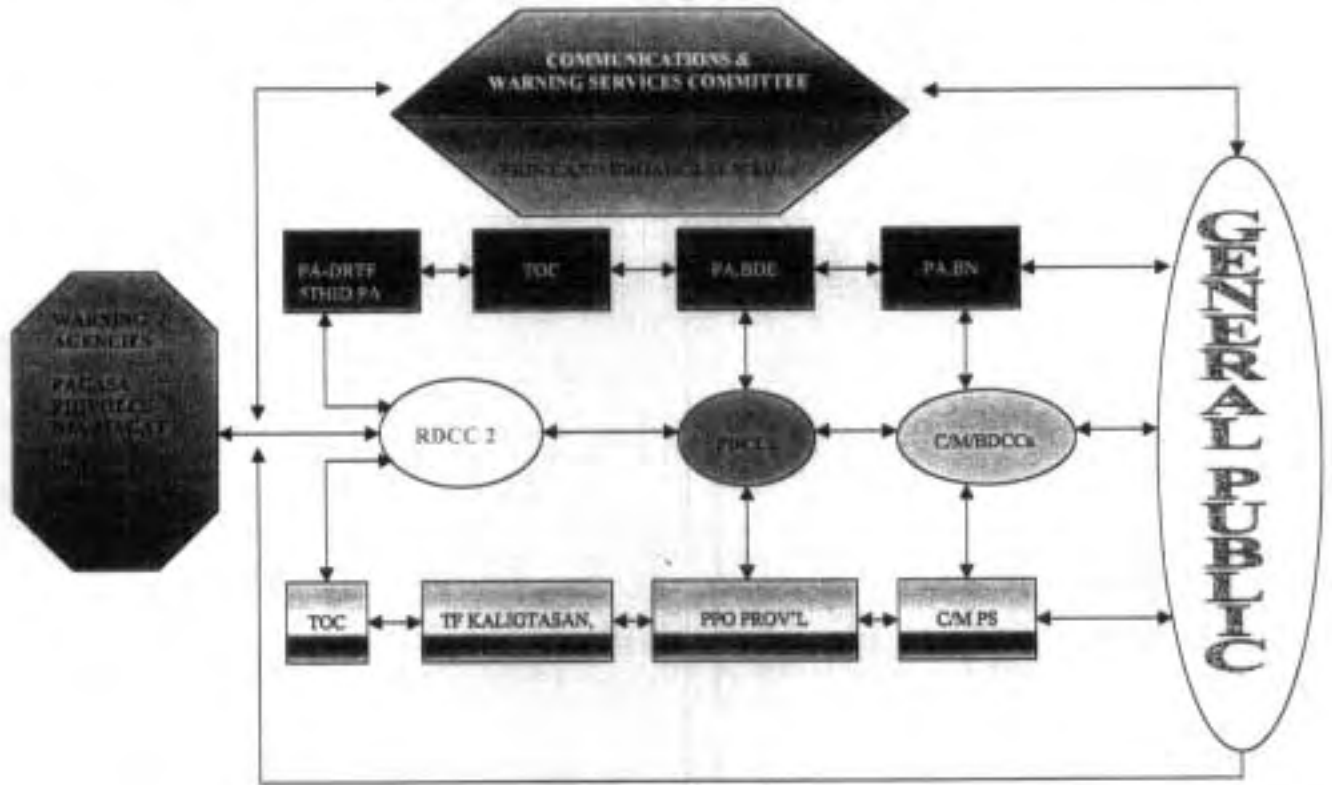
COMMUNICATIONS & WARNING SERVICES COMMITTEE

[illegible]

WARNING AGENCIES

PAGASA PHIVOLCS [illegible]

PA-DRTF 5THID PA

TOC

PA BDE

PA BN

RDCC 2

PDCCs

C/M/BDCCs

TOC

TF KALIGTASAN,

PPO PROV'L,

C/M PS

GENERAL PUBLIC